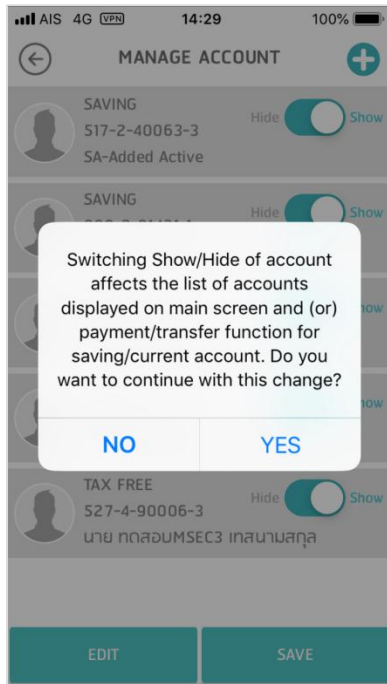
AIS 4G VPN 14:29 100%

MANAGE ACCOUNT

SAVING
517-2-40063-3
SA-Added Active
Hide Show

SAVING
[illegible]
Hide Show

Switching Show/Hide of account affects the list of accounts displayed on main screen and (or) payment/transfer function for saving/current account. Do you want to continue with this change?

NO YES

how

how

TAX FREE
527-4-90006-3
นาย ทดสอบMSEC3 เทสนามสกุล
Hide Show

EDIT SAVE